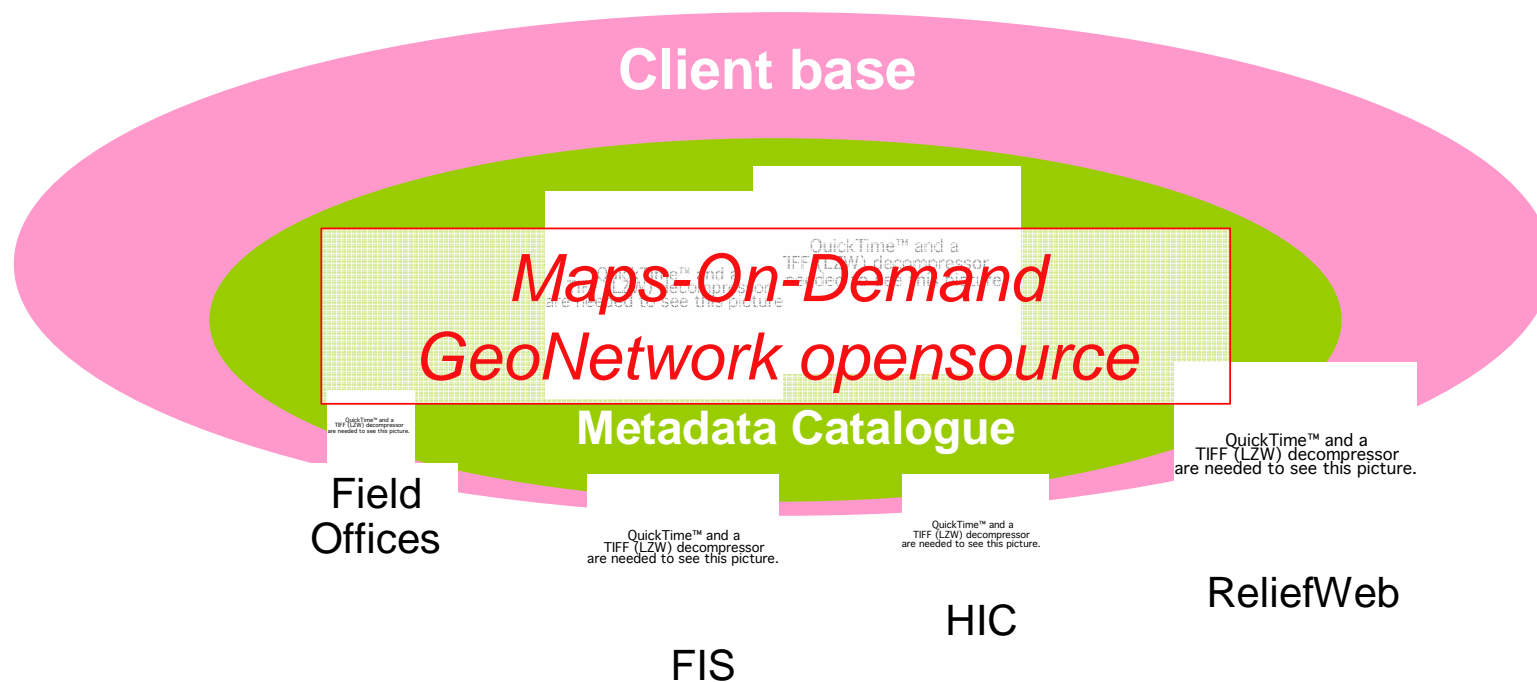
Client base

QuickTime™ and a TIFF (LZW) decompressor are needed to see this picture.

QuickTime™ and a TIFF (LZW) decompressor are needed to see this picture.

Maps-On-Demand
GeoNetwork opensource

Metadata Catalogue

QuickTime™ and a TIFF (LZW) decompressor are needed to see this picture.

Field Offices

QuickTime™ and a TIFF (LZW) decompressor are needed to see this picture.

QuickTime™ and a TIFF (LZW) decompressor are needed to see this picture.

QuickTime™ and a TIFF (LZW) decompressor are needed to see this picture.

ReliefWeb

HIC

FIS